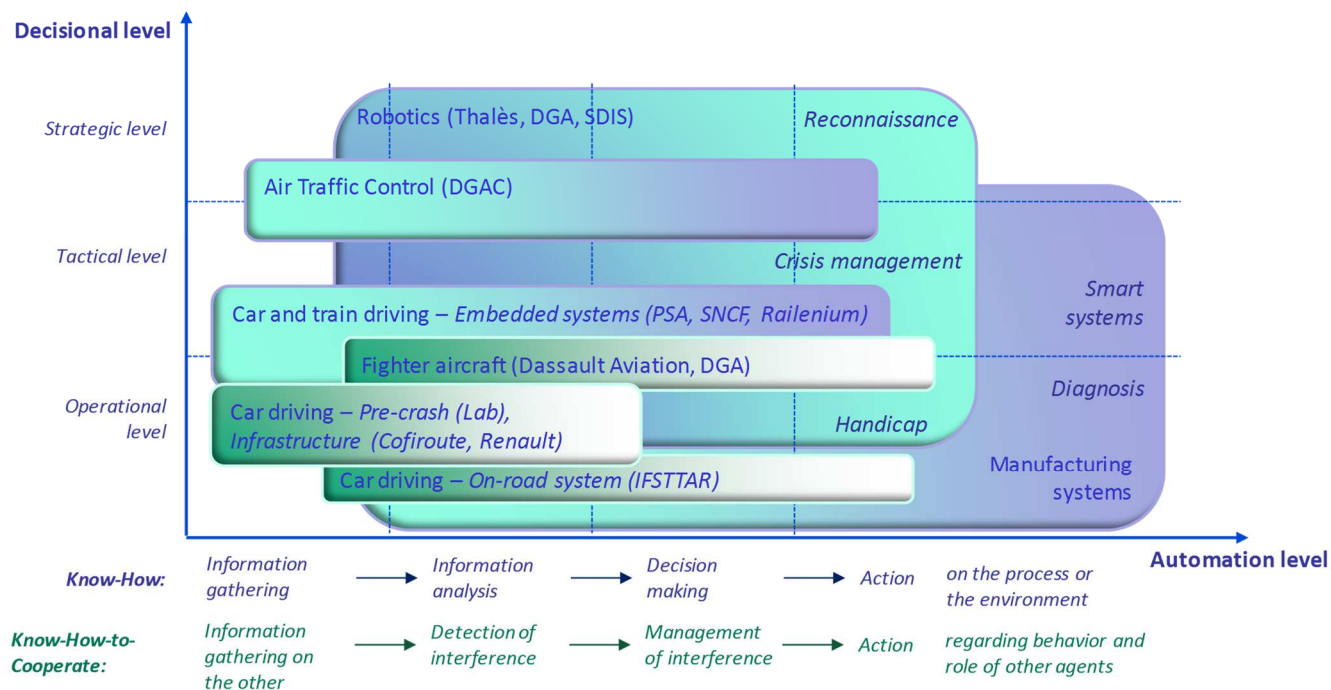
Decisional level

Strategic level

Tactical level

Operational level

Robotics (Thalès, DGA, SDIS)

Reconnaissance

Air Traffic Control (DGAC)

Crisis management

Smart systems

Car and train driving – Embedded systems (PSA, SNCF, Railenium)

Fighter aircraft (Dassault Aviation, DGA)

Diagnosis

Car driving – Pre-crash (Lab), Infrastructure (Cofiroute, Renault)

Handicap

Car driving – On-road system (IFSTTAR)

Manufacturing systems

Automation level

Know-How: Information gathering → Information analysis → Decision making → Action on the process or the environment

Know-How-to-Cooperate: Information gathering on the other → Detection of interference → Management of interference → Action regarding behavior and role of other agents